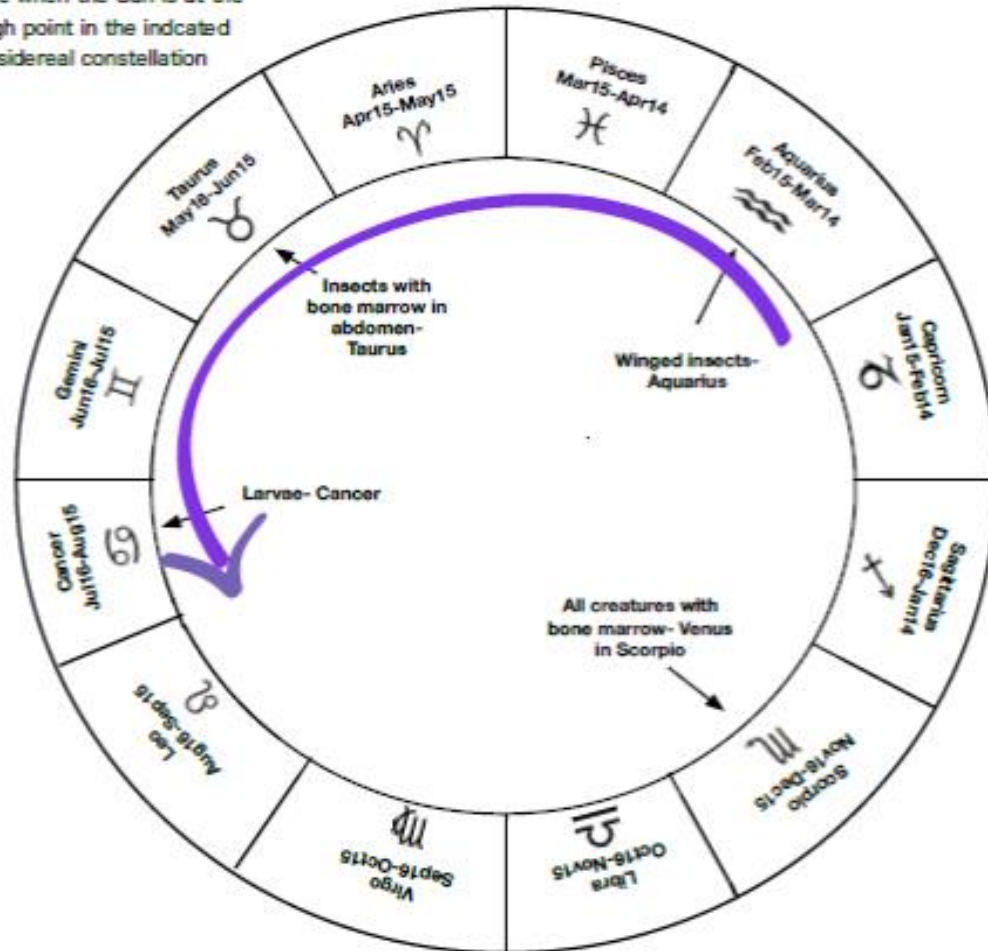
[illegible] when the Sun is at the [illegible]gh point in the indcated sidereal constellation

Aries
Apr15-May15
♈

Pisces
Mar15-Apr14
♓

Aquarius
Feb15-Mar14
♒

Capricorn
Jan15-Feb14
♑

Sagittarius
Dec16-Jan14
♐

Scorpio
Nov16-Dec15
♏

Libra
Oct16-Nov15
♎

Virgo
Sep16-Oct15
♍

Leo
Aug16-Sep15
♌

Cancer
Jul16-Aug15
♋

Gemini
Jun16-Jul15
♊

Taurus
May16-Jun15
♉

Insects with bone marrow in abdomen- Taurus

Winged insects- Aquarius

Larvae- Cancer

All creatures with bone marrow- Venus in Scorpio